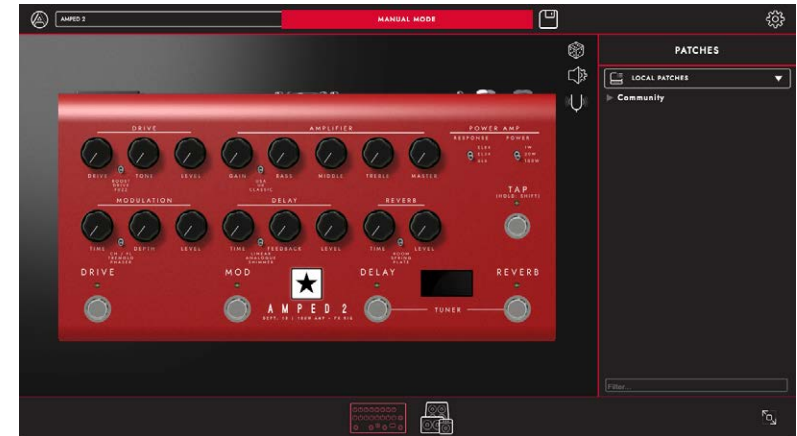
AMPED 2

MANUAL MODE

PATCHES

LOCAL PATCHES

Community

DRIVE

DRIVE TONE LEVEL

BOOST DRIVE FUZZ

AMPLIFIER

GAIN BASS MIDDLE TREBLE MASTER

USA UK CLASSIC

POWER AMP

RESPONSE POWER

EL84 EL34 6L6

1W 20W 100W

TAP

(HOLD: SHIFT)

MODULATION

TIME DEPTH LEVEL

CH / FL TREMOLO PHASER

DELAY

TIME FEEDBACK LEVEL

LINEAR ANALOGUE SHIMMER

REVERB

TIME LEVEL

ROOM SPRING PLATE

DRIVE

MOD

DELAY

REVERB

AMPED 2

TUNER

Filter...